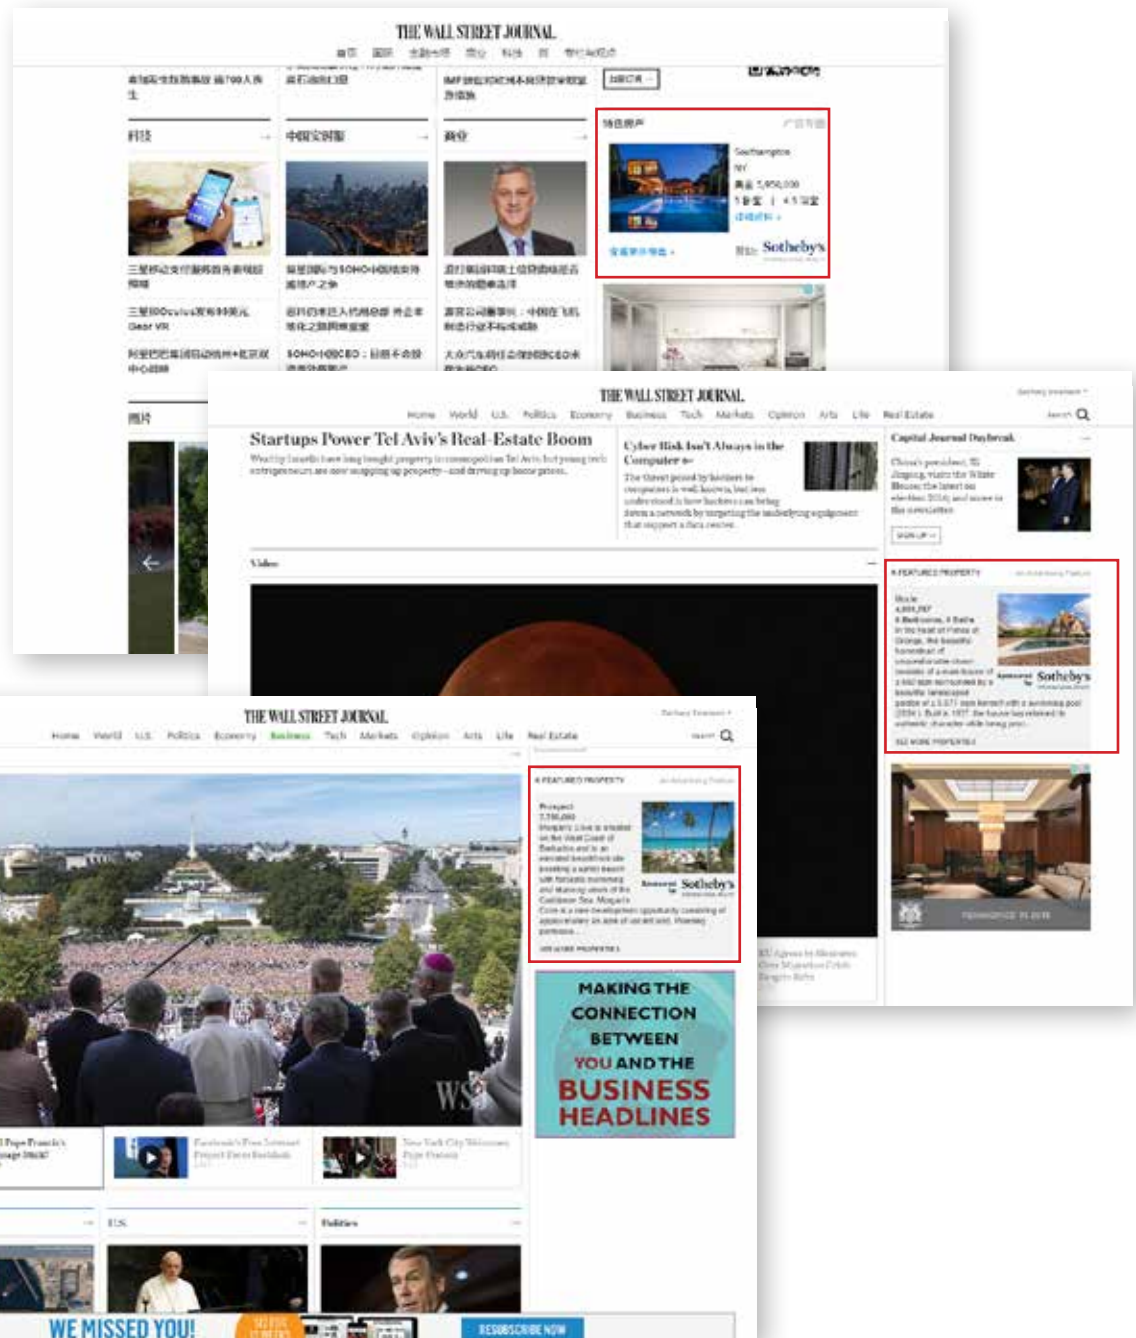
THE WALL STREET JOURNAL.

科技

中国实时报

商业

Southampton
NY
Sotheby's

图片

THE WALL STREET JOURNAL.

Home World U.S. Politics Economy Business Tech Markets Opinion Arts Life Real Estate

Startups Power Tel Aviv's Real-Estate Boom

Cyber Risk Isn't Always in the Computer

Capital Journal Daybreak

Video

A FEATURED PROPERTY

Sotheby's

THE WALL STREET JOURNAL.

Home World U.S. Politics Economy Business Tech Markets Opinion Arts Life Real Estate

A FEATURED PROPERTY

Sotheby's

WSJ

MAKING THE CONNECTION BETWEEN YOU AND THE BUSINESS HEADLINES

U.S.

Politics

WE MISSED YOU!

RESUBSCRIBE NOW